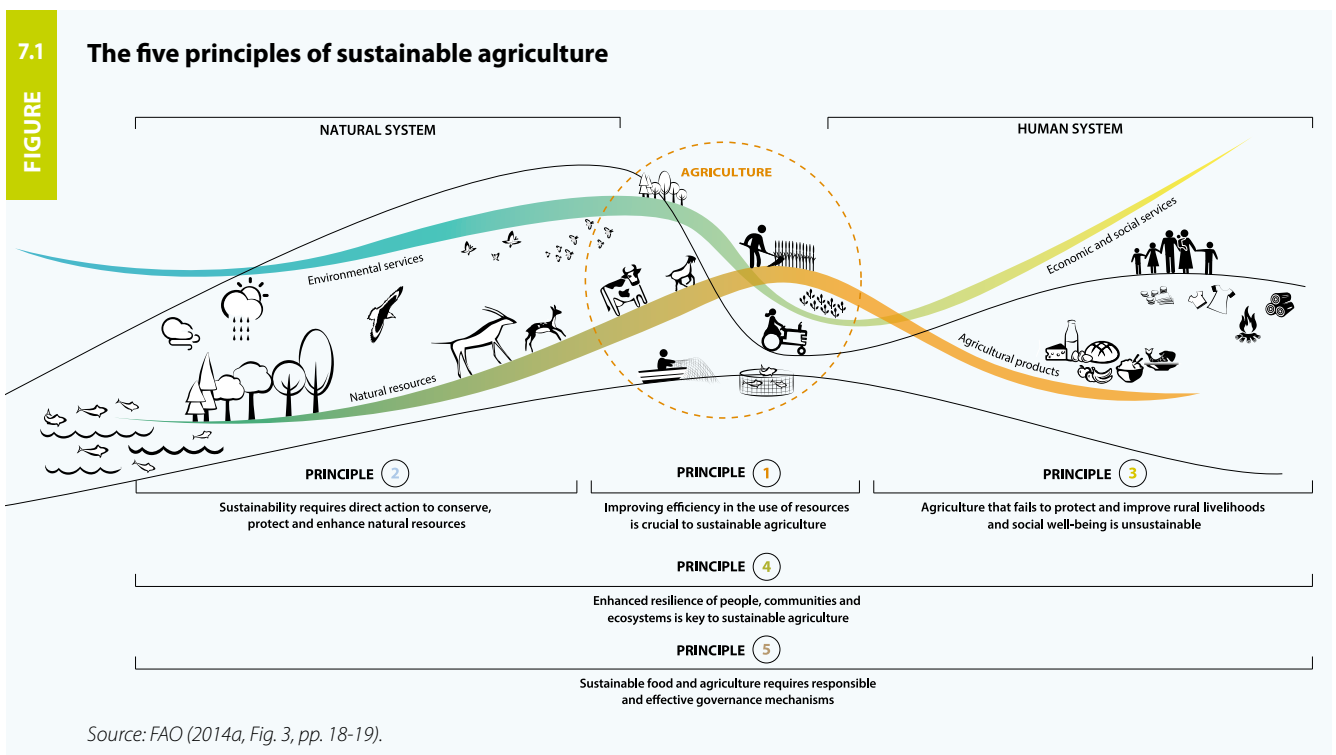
7.1
FIGURE

The five principles of sustainable agriculture

NATURAL SYSTEM

HUMAN SYSTEM

AGRICULTURE

Environmental services

Economic and social services

Natural resources

Agricultural products

PRINCIPLE 2
Sustainability requires direct action to conserve, protect and enhance natural resources

PRINCIPLE 1
Improving efficiency in the use of resources is crucial to sustainable agriculture

PRINCIPLE 3
Agriculture that fails to protect and improve rural livelihoods and social well-being is unsustainable

PRINCIPLE 4
Enhanced resilience of people, communities and ecosystems is key to sustainable agriculture

PRINCIPLE 5
Sustainable food and agriculture requires responsible and effective governance mechanisms

Source: FAO (2014a, Fig. 3, pp. 18-19).